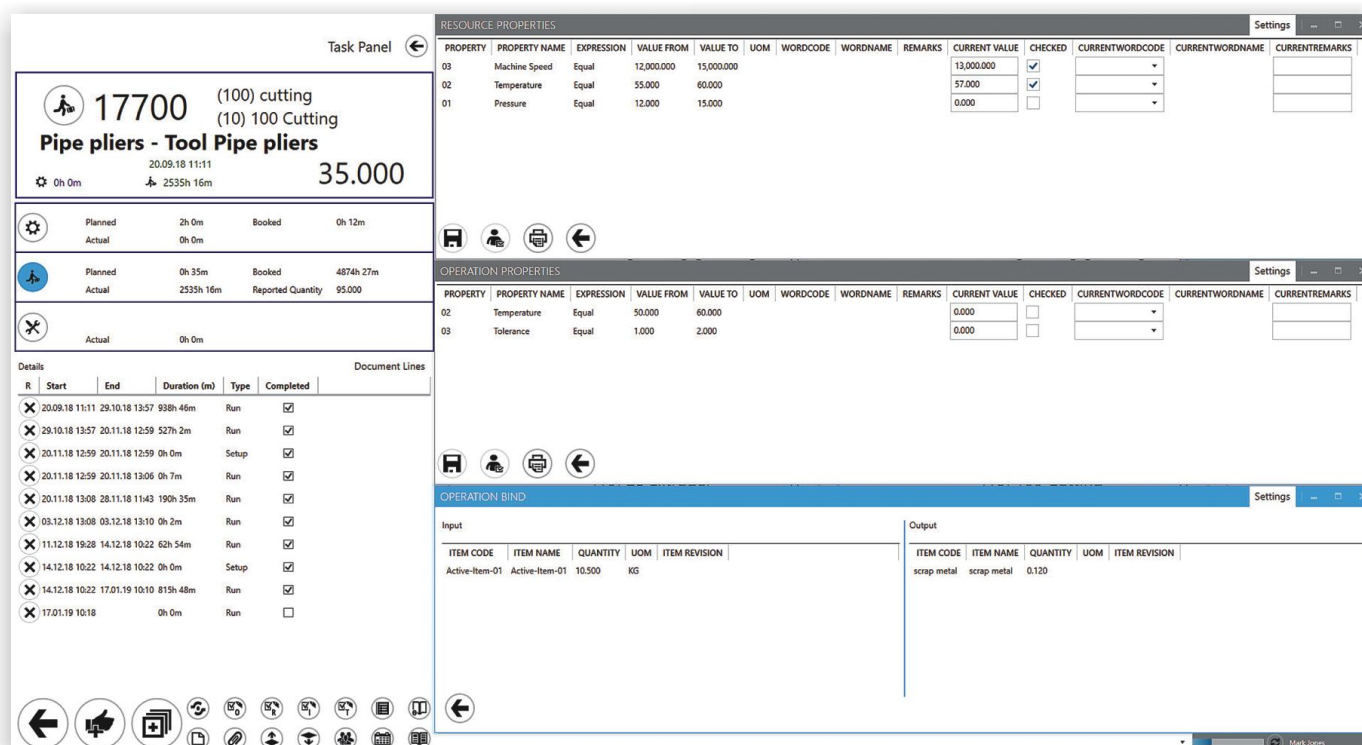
Task Panel

17700 (100) cutting
(10) 100 Cutting
Pipe pliers - Tool Pipe pliers
20.09.18 11:11
0h 0m 2535h 16m 35.000

| | Planned | 2h 0m | Booked | 0h 12m |
|---|---|---|---|---|
| | Actual | 0h 0m | | |

| | Planned | 0h 35m | Booked | 4874h 27m |
|---|---|---|---|---|
| | Actual | 2535h 16m | Reported Quantity | 95.000 |

Actual 0h 0m

Details Document Lines

| R | Start | End | Duration (m) | Type | Completed |
|---|---|---|---|---|---|
| | 20.09.18 11:11 | 29.10.18 13:57 | 938h 46m | Run | ☑ |
| | 29.10.18 13:57 | 20.11.18 12:59 | 527h 2m | Run | ☑ |
| | 20.11.18 12:59 | 20.11.18 12:59 | 0h 0m | Setup | ☑ |
| | 20.11.18 12:59 | 20.11.18 13:06 | 0h 7m | Run | ☑ |
| | 20.11.18 13:08 | 28.11.18 11:43 | 190h 35m | Run | ☑ |
| | 03.12.18 13:08 | 03.12.18 13:10 | 0h 2m | Run | ☑ |
| | 11.12.18 19:28 | 14.12.18 10:22 | 62h 54m | Run | ☑ |
| | 14.12.18 10:22 | 14.12.18 10:22 | 0h 0m | Setup | ☑ |
| | 14.12.18 10:22 | 17.01.19 10:10 | 815h 48m | Run | ☑ |
| | 17.01.19 10:18 | | 0h 0m | Run | ☐ |

RESOURCE PROPERTIES Settings

| PROPERTY | PROPERTY NAME | EXPRESSION | VALUE FROM | VALUE TO | UOM | WORDCODE | WORDNAME | REMARKS | CURRENT VALUE | CHECKED | CURRENTWORDCODE | CURRENTWORDNAME | CURRENTREMARKS |
|---|---|---|---|---|---|---|---|---|---|---|---|---|---|
| 03 | Machine Speed | Equal | 12,000.000 | 15,000.000 | | | | | 13,000.000 | ☑ | | | |
| 02 | Temperature | Equal | 55.000 | 60.000 | | | | | 57.000 | ☑ | | | |
| 01 | Pressure | Equal | 12.000 | 15.000 | | | | | 0.000 | ☐ | | | |

OPERATION PROPERTIES Settings

| PROPERTY | PROPERTY NAME | EXPRESSION | VALUE FROM | VALUE TO | UOM | WORDCODE | WORDNAME | REMARKS | CURRENT VALUE | CHECKED | CURRENTWORDCODE | CURRENTWORDNAME | CURRENTREMARKS |
|---|---|---|---|---|---|---|---|---|---|---|---|---|---|
| 02 | Temperature | Equal | 50.000 | 60.000 | | | | | 0.000 | ☐ | | | |
| 03 | Tolerance | Equal | 1.000 | 2.000 | | | | | 0.000 | ☐ | | | |

OPERATION BIND Settings

Input

| ITEM CODE | ITEM NAME | QUANTITY | UOM | ITEM REVISION |
|---|---|---|---|---|
| Active-Item-01 | Active-Item-01 | 10.500 | KG | |

Output

| ITEM CODE | ITEM NAME | QUANTITY | UOM | ITEM REVISION |
|---|---|---|---|---|
| scrap metal | scrap metal | 0.120 | | |

Mark Jones